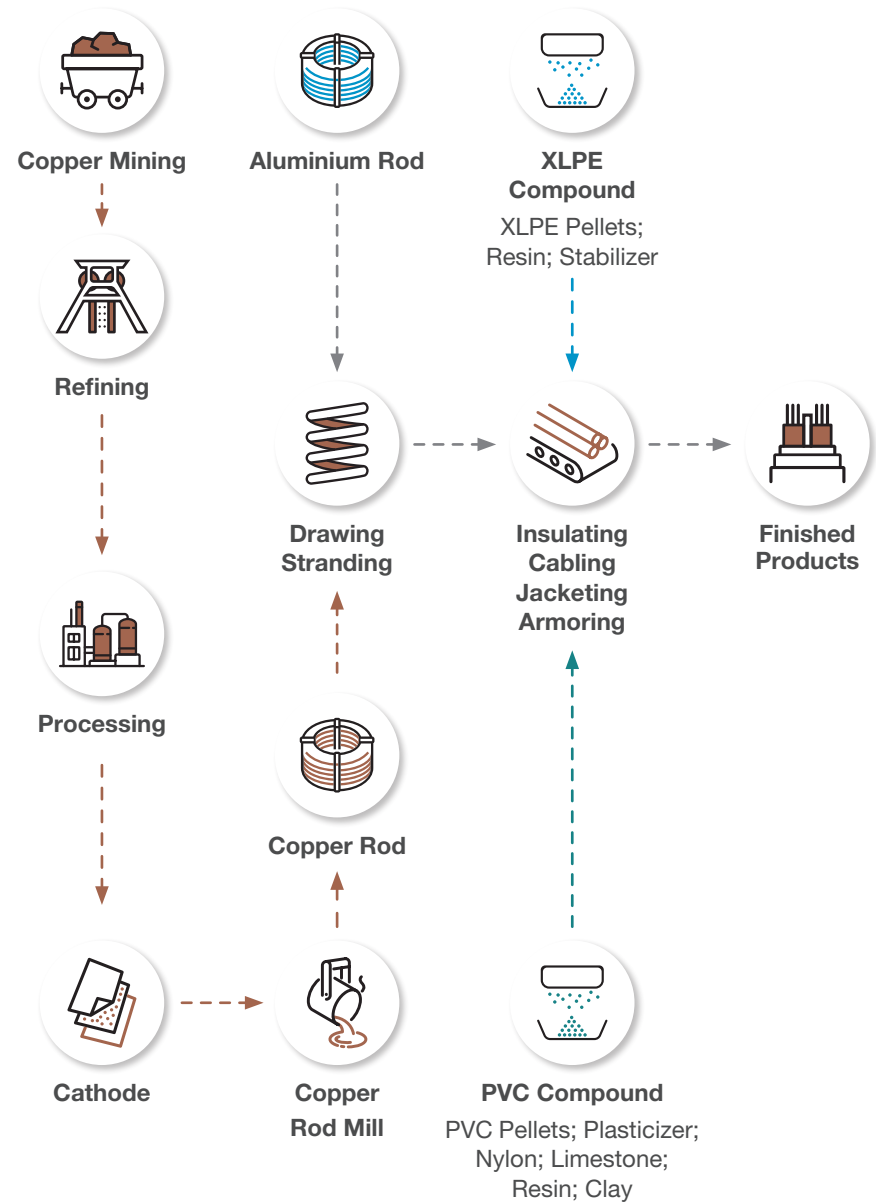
Copper Mining

Aluminium Rod

XLPE Compound

XLPE Pellets; Resin; Stabilizer

Refining

Drawing Stranding

Insulating Cabling Jacketing Armoring

Finished Products

Processing

Copper Rod

Cathode

Copper Rod Mill

PVC Compound

PVC Pellets; Plasticizer; Nylon; Limestone; Resin; Clay